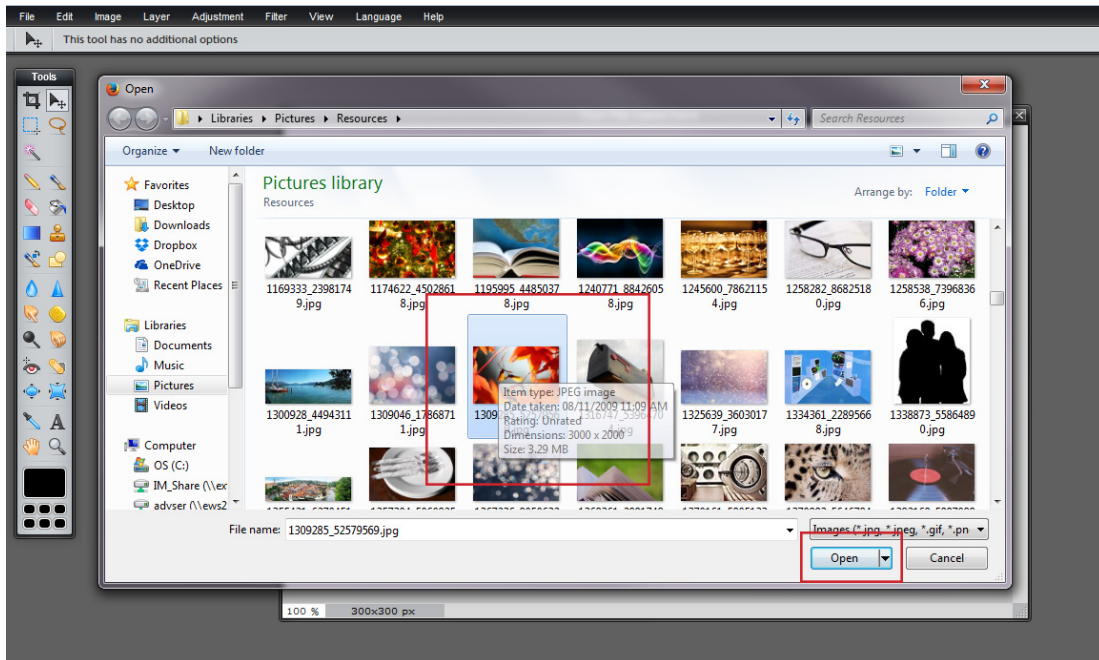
File Edit Image Layer Adjustment Filter View Language Help

This tool has no additional options

Tools

Open

Libraries ▸ Pictures ▸ Resources ▸

Search Resources

Organize ▾ New folder

Favorites
Desktop
Downloads
Dropbox
OneDrive
Recent Places

Libraries
Documents
Music
Pictures
Videos

Computer
OS (C:)
IM_Share (\\ex
advser (\\ews2

Pictures library
Resources

Arrange by: Folder ▾

1169333_23981749.jpg
1174622_45028618.jpg
1195995_44850378.jpg
1240771_88426058.jpg
1245600_78621154.jpg
1258282_86825180.jpg
1258538_73968366.jpg
1300928_44943111.jpg
1309046_17868711.jpg
130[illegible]
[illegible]
1325639_36030177.jpg
1334361_22895668.jpg
1338873_55864890.jpg

Item type: JPEG image
Date taken: 08/11/2009 11:09 AM
Rating: Unrated
Dimensions: 3000 x 2000
Size: 3.29 MB

File name: 1309285_52579569.jpg

Images (*.jpg, *.jpeg, *.gif, *.pn

Open

Cancel

100 %
300x300 px